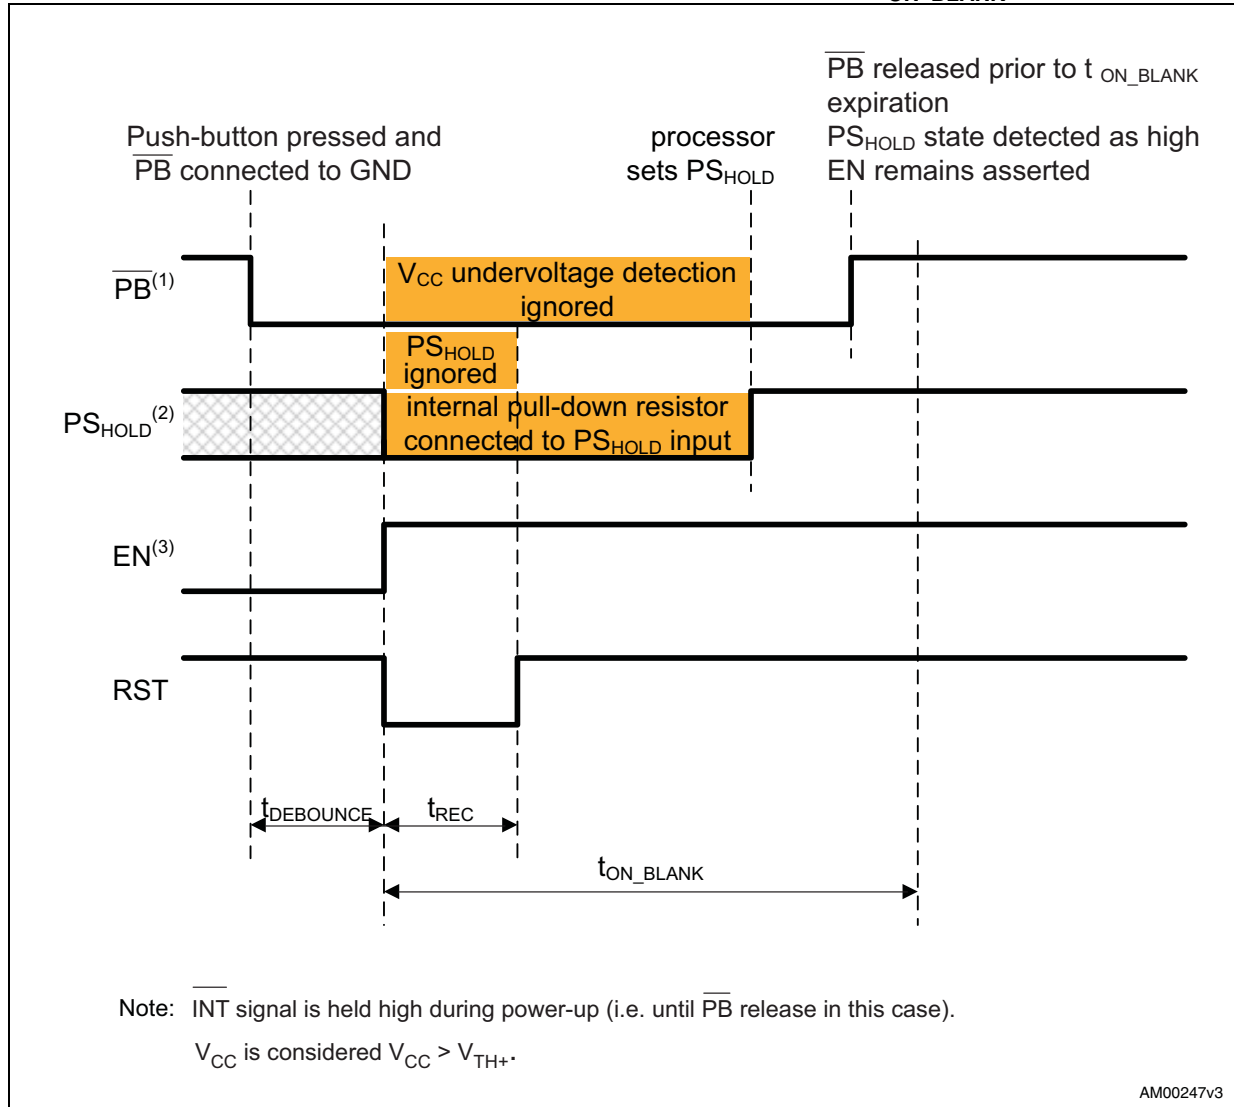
Push-button pressed and $\overline{PB}$ connected to GND

processor sets $PS_{HOLD}$

$\overline{PB}$ released prior to t $_{ON\_BLANK}$ expiration
$PS_{HOLD}$ state detected as high
EN remains asserted

$\overline{PB}^{(1)}$

$V_{CC}$ undervoltage detection ignored

$PS_{HOLD}$ ignored

$PS_{HOLD}{}^{(2)}$

internal pull-down resistor connected to $PS_{HOLD}$ input

$EN^{(3)}$

RST

$t_{DEBOUNCE}$

$t_{REC}$

$t_{ON\_BLANK}$

Note: $\overline{INT}$ signal is held high during power-up (i.e. until $\overline{PB}$ release in this case).
$V_{CC}$ is considered $V_{CC} > V_{TH+}$.

AM00247v3